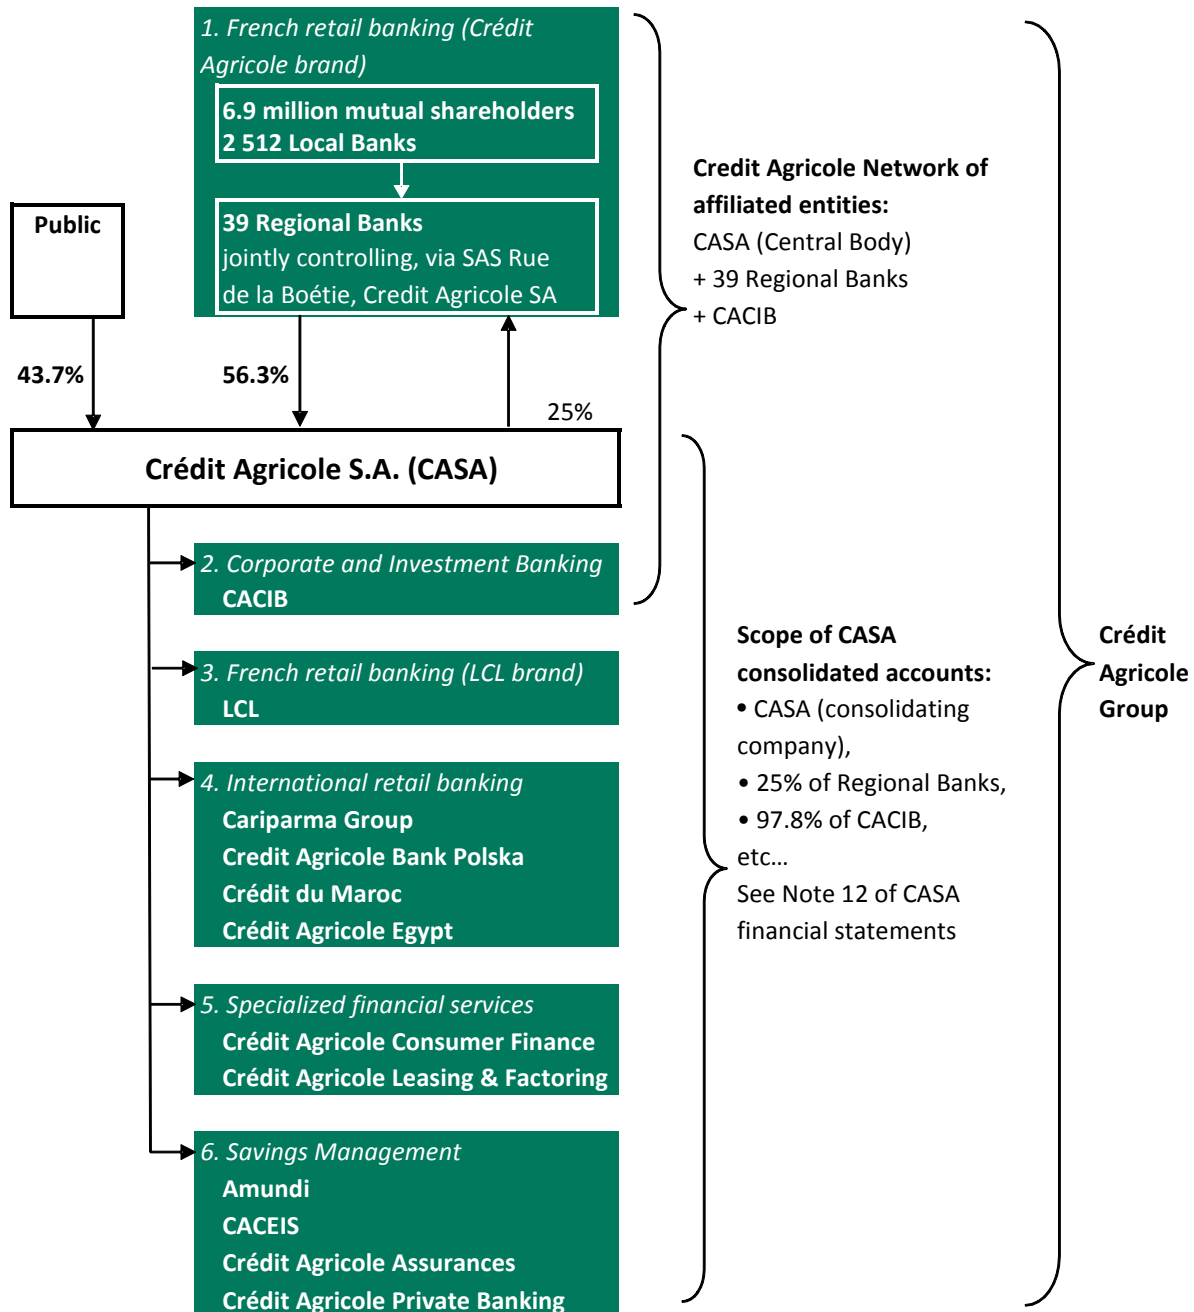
1. French retail banking (Crédit Agricole brand)

6.9 million mutual shareholders
2 512 Local Banks

39 Regional Banks
jointly controlling, via SAS Rue de la Boétie, Credit Agricole SA

Public

43.7%

56.3%

25%

Crédit Agricole S.A. (CASA)

2. Corporate and Investment Banking
CACIB

3. French retail banking (LCL brand)
LCL

4. International retail banking
Cariparma Group
Credit Agricole Bank Polska
Crédit du Maroc
Crédit Agricole Egypt

5. Specialized financial services
Crédit Agricole Consumer Finance
Crédit Agricole Leasing & Factoring

6. Savings Management
Amundi
CACEIS
Crédit Agricole Assurances
Crédit Agricole Private Banking

Credit Agricole Network of affiliated entities:
CASA (Central Body)
+ 39 Regional Banks
+ CACIB

Scope of CASA consolidated accounts:
• CASA (consolidating company),
• 25% of Regional Banks,
• 97.8% of CACIB,
etc…
See Note 12 of CASA financial statements

Crédit Agricole Group